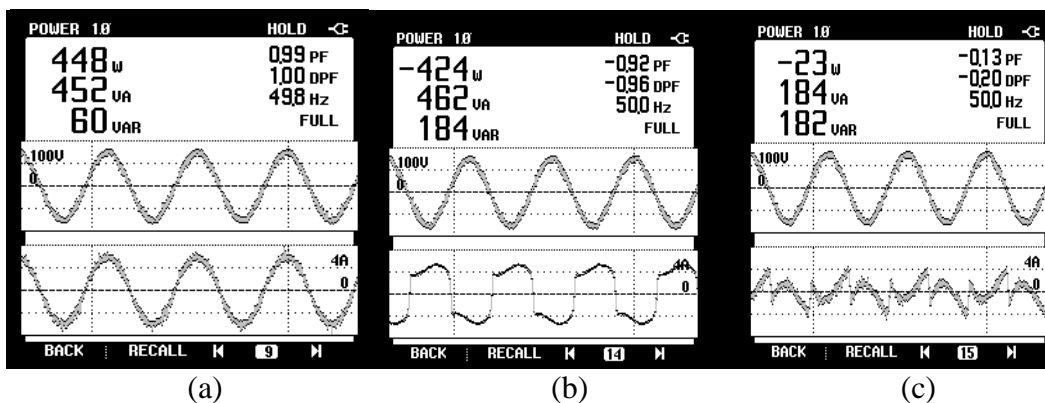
POWER 1Ø HOLD
448 W 0,99 PF
452 VA 1,00 DPF
60 VAR 49,8 Hz
FULL
100V
0
4A
0
BACK RECALL 9
(a)

POWER 1Ø HOLD
-424 W -0,92 PF
462 VA -0,96 DPF
184 VAR 50,0 Hz
FULL
100V
0
4A
0
BACK RECALL 14
(b)

POWER 1Ø HOLD
-23 W -0,13 PF
184 VA -0,20 DPF
182 VAR 50,0 Hz
FULL
100V
0
4A
0
BACK RECALL 15
(c)